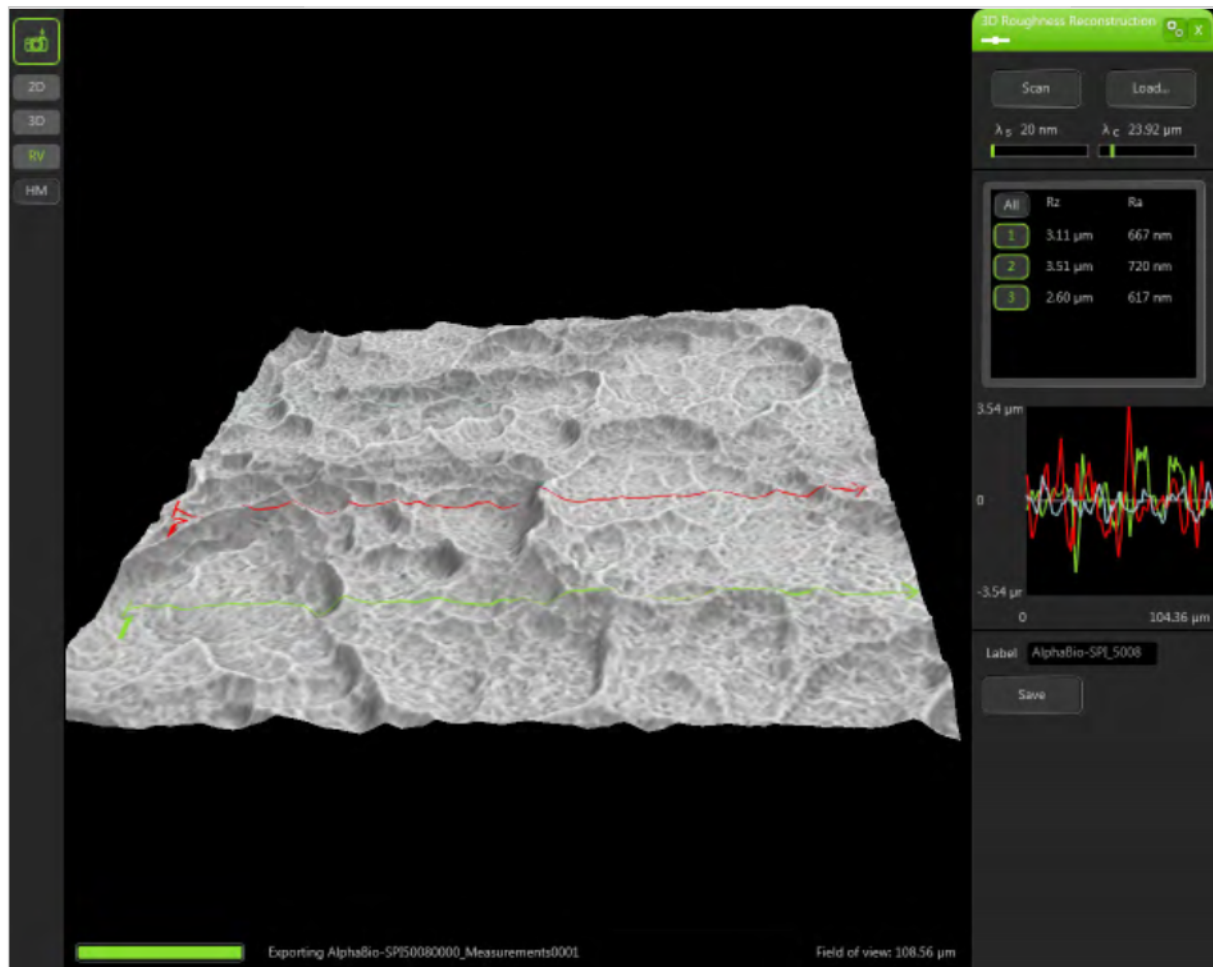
2D
3D
RV
HM

3D Roughness Reconstruction
X

Scan
Load...

$\lambda_s$ 20 nm
$\lambda_c$ 23.92 µm

| All | Rz | Ra |
|---|---|---|
| 1 | 3.11 µm | 667 nm |
| 2 | 3.51 µm | 720 nm |
| 3 | 2.60 µm | 617 nm |

3.54 µm
0
-3.54 µ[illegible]
0
104.36 µm

Label AlphaBio-SPI_5008

Save

Exporting AlphaBio-SPI50080000_Measurements0001

Field of view: 108.56 µm